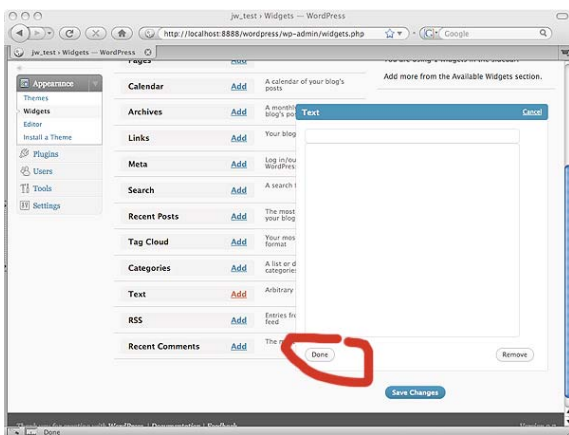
jw_test › Widgets — WordPress

http://localhost:8888/wordpress/wp-admin/widgets.php

Google

jw_test › Widgets — WordPress

Appearance
Themes
Widgets
Editor
Install a Theme
Plugins
Users
Tools
Settings

Pages Add

Calendar Add A calendar of your blog's posts

Archives Add A monthl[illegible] blog's pos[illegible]

Links Add Your blog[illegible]

Meta Add Log in/ou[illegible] WordPres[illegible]

Search Add A search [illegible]

Recent Posts Add The most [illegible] your blog

Tag Cloud Add Your mos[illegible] format

Categories Add A list or d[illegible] categorie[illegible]

Text Add Arbitrary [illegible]

RSS Add Entries fr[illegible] feed

Recent Comments Add The m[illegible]

You are using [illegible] widgets in the sidebar.
Add more from the Available Widgets section.

Text Cancel

Done

Remove

Save Changes

Done